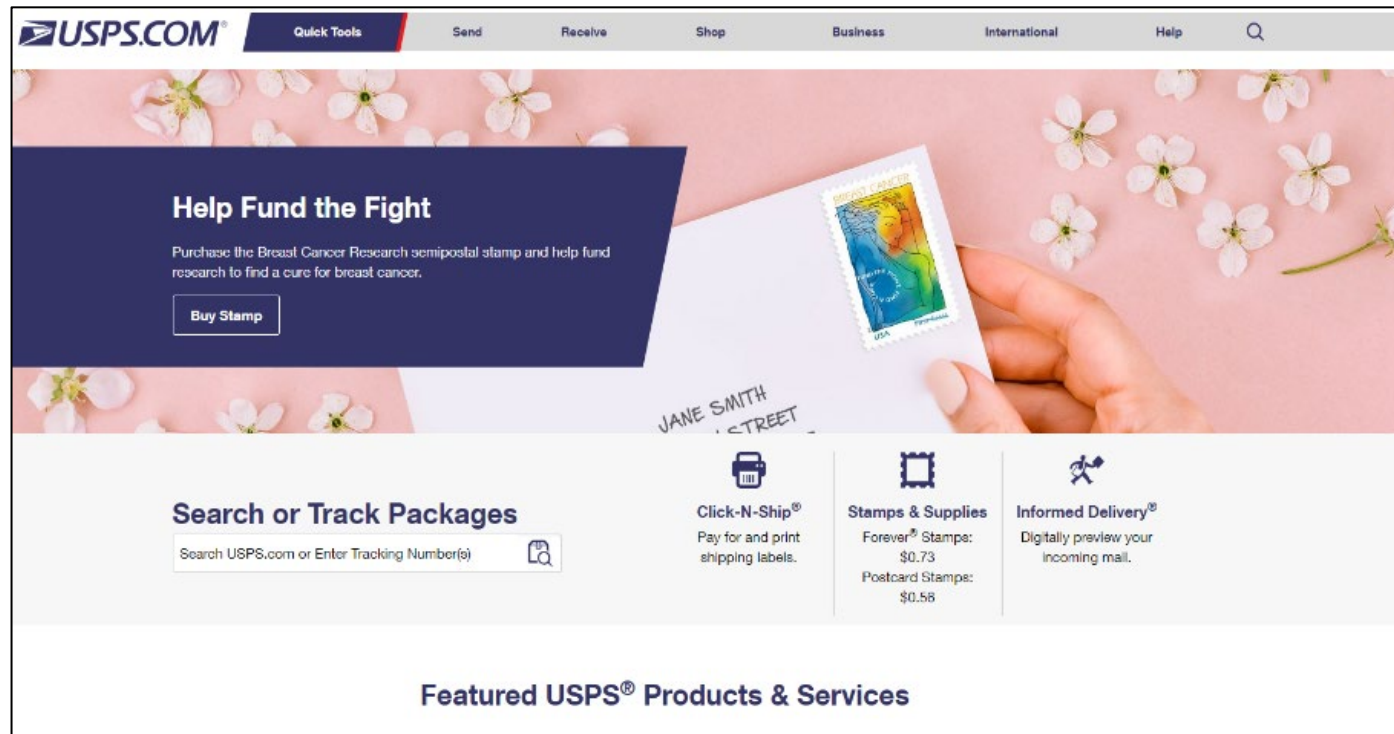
USPS.COM®

Quick Tools

Send

Receive

Shop

Business

International

Help

Help Fund the Fight

Purchase the Breast Cancer Research semipostal stamp and help fund research to find a cure for breast cancer.

Buy Stamp

BREAST CANCER

USA

JANE SMITH
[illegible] STREET

Search or Track Packages

Search USPS.com or Enter Tracking Number(s)

Click-N-Ship®
Pay for and print shipping labels.

Stamps & Supplies
Forever® Stamps: $0.73
Postcard Stamps: $0.56

Informed Delivery®
Digitally preview your incoming mail.

Featured USPS® Products & Services